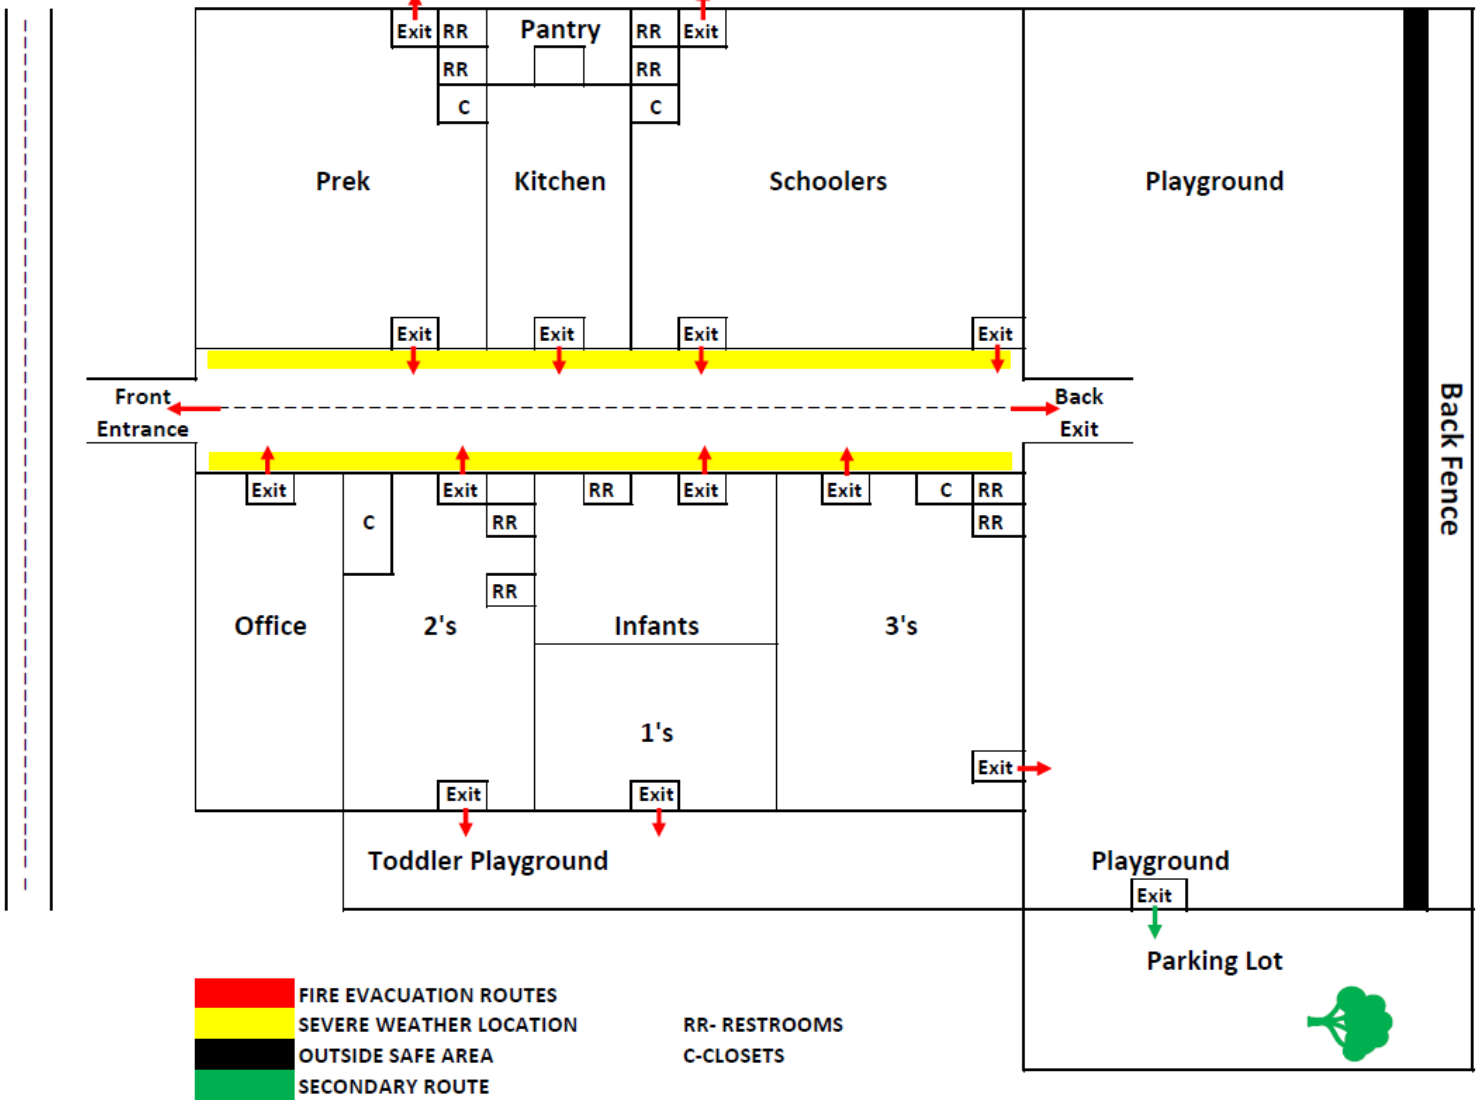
Exit RR Pantry RR Exit
RR RR
C C
Prek
Kitchen
Schoolers
Playground
Exit Exit Exit Exit
Front Entrance
Back Exit
Back Fence
Exit C Exit RR Exit Exit C RR
RR RR
RR
Office
2's
Infants
3's
1's
Exit
Exit Exit
Toddler Playground
Playground
Exit
Parking Lot

FIRE EVACUATION ROUTES
SEVERE WEATHER LOCATION
OUTSIDE SAFE AREA
SECONDARY ROUTE

RR- RESTROOMS
C-CLOSETS